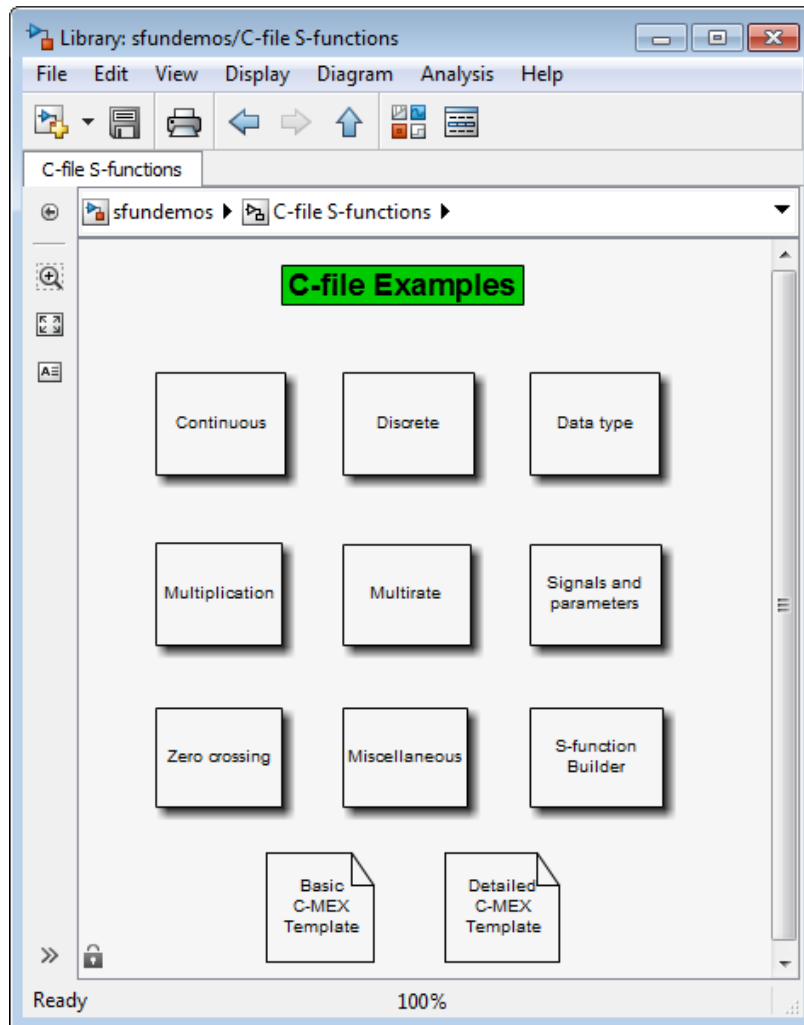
Library: sfundemos/C-file S-functions

File Edit View Display Diagram Analysis Help

C-file S-functions

sfundemos ▸ C-file S-functions ▸

C-file Examples

Continuous

Discrete

Data type

Multiplication

Multirate

Signals and parameters

Zero crossing

Miscellaneous

S-function Builder

Basic C-MEX Template

Detailed C-MEX Template

Ready

100%